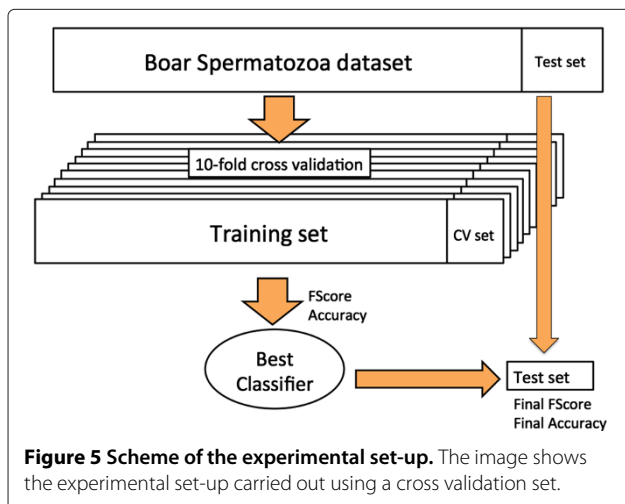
Boar Spermatozoa dataset

Test set

10-fold cross validation

Training set

CV set

FScore
Accuracy

Best Classifier

Test set

Final FScore
Final Accuracy

**Figure 5 Scheme of the experimental set-up.** The image shows the experimental set-up carried out using a cross validation set.